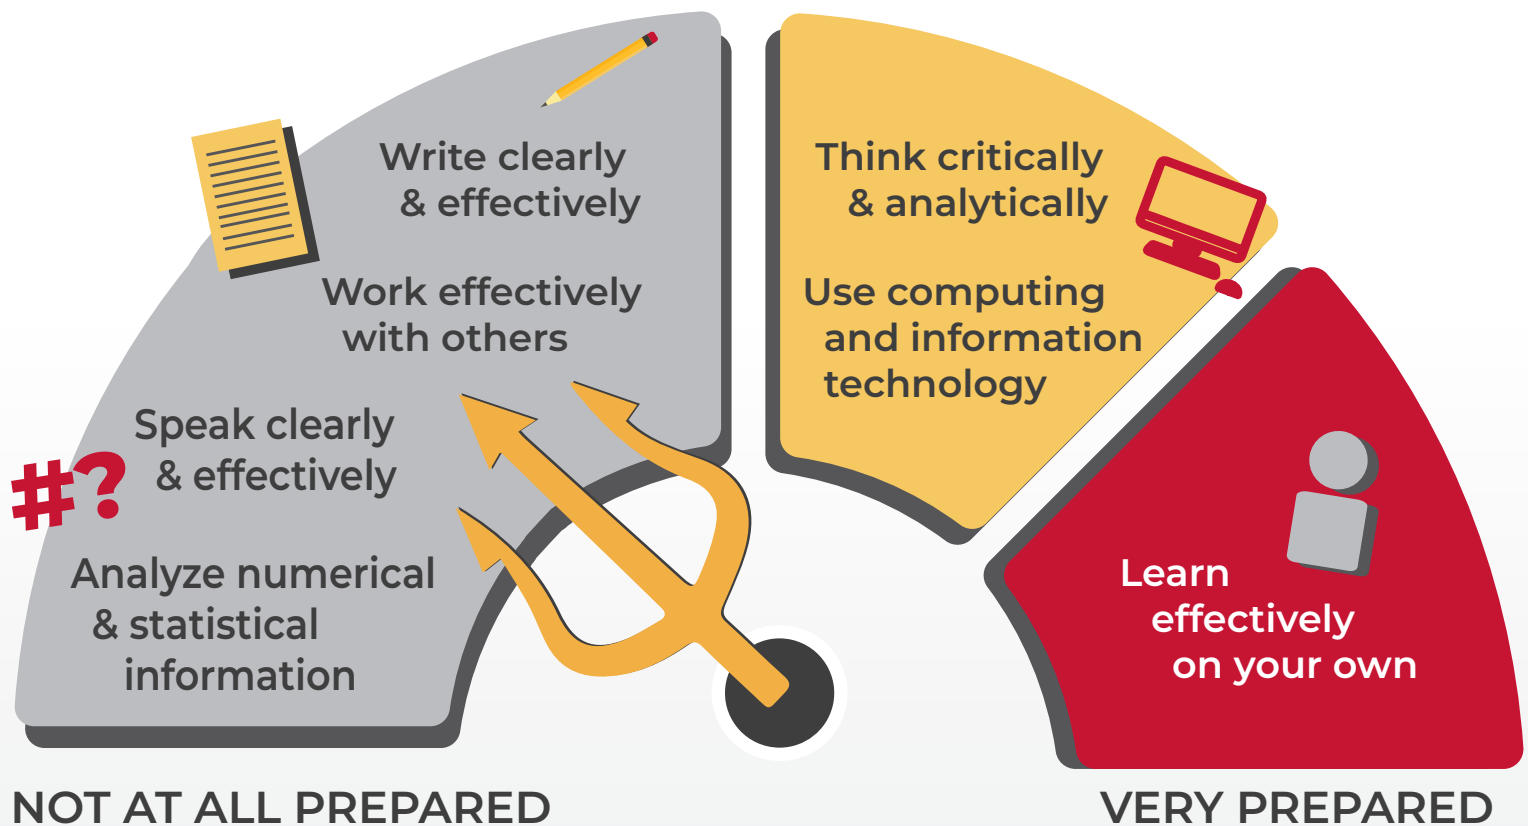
Write clearly
& effectively

Work effectively
with others

Speak clearly
& effectively

#?

Analyze numerical
& statistical
information

Think critically
& analytically

Use computing
and information
technology

Learn
effectively
on your own

NOT AT ALL PREPARED

VERY PREPARED